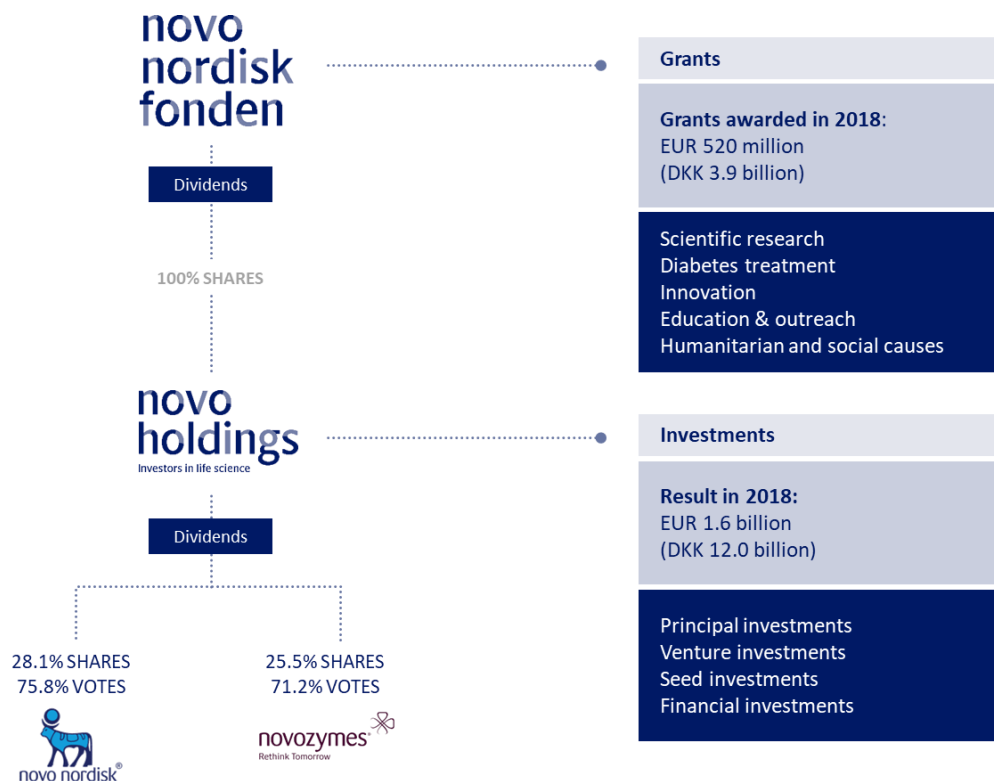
novo nordisk fonden

Dividends

100% SHARES

novo holdings
Investors in life science

Dividends

28.1% SHARES
75.8% VOTES

novo nordisk®

25.5% SHARES
71.2% VOTES

novozymes®
Rethink Tomorrow

Grants

Grants awarded in 2018:
EUR 520 million
(DKK 3.9 billion)

Scientific research
Diabetes treatment
Innovation
Education & outreach
Humanitarian and social causes

Investments

Result in 2018:
EUR 1.6 billion
(DKK 12.0 billion)

Principal investments
Venture investments
Seed investments
Financial investments